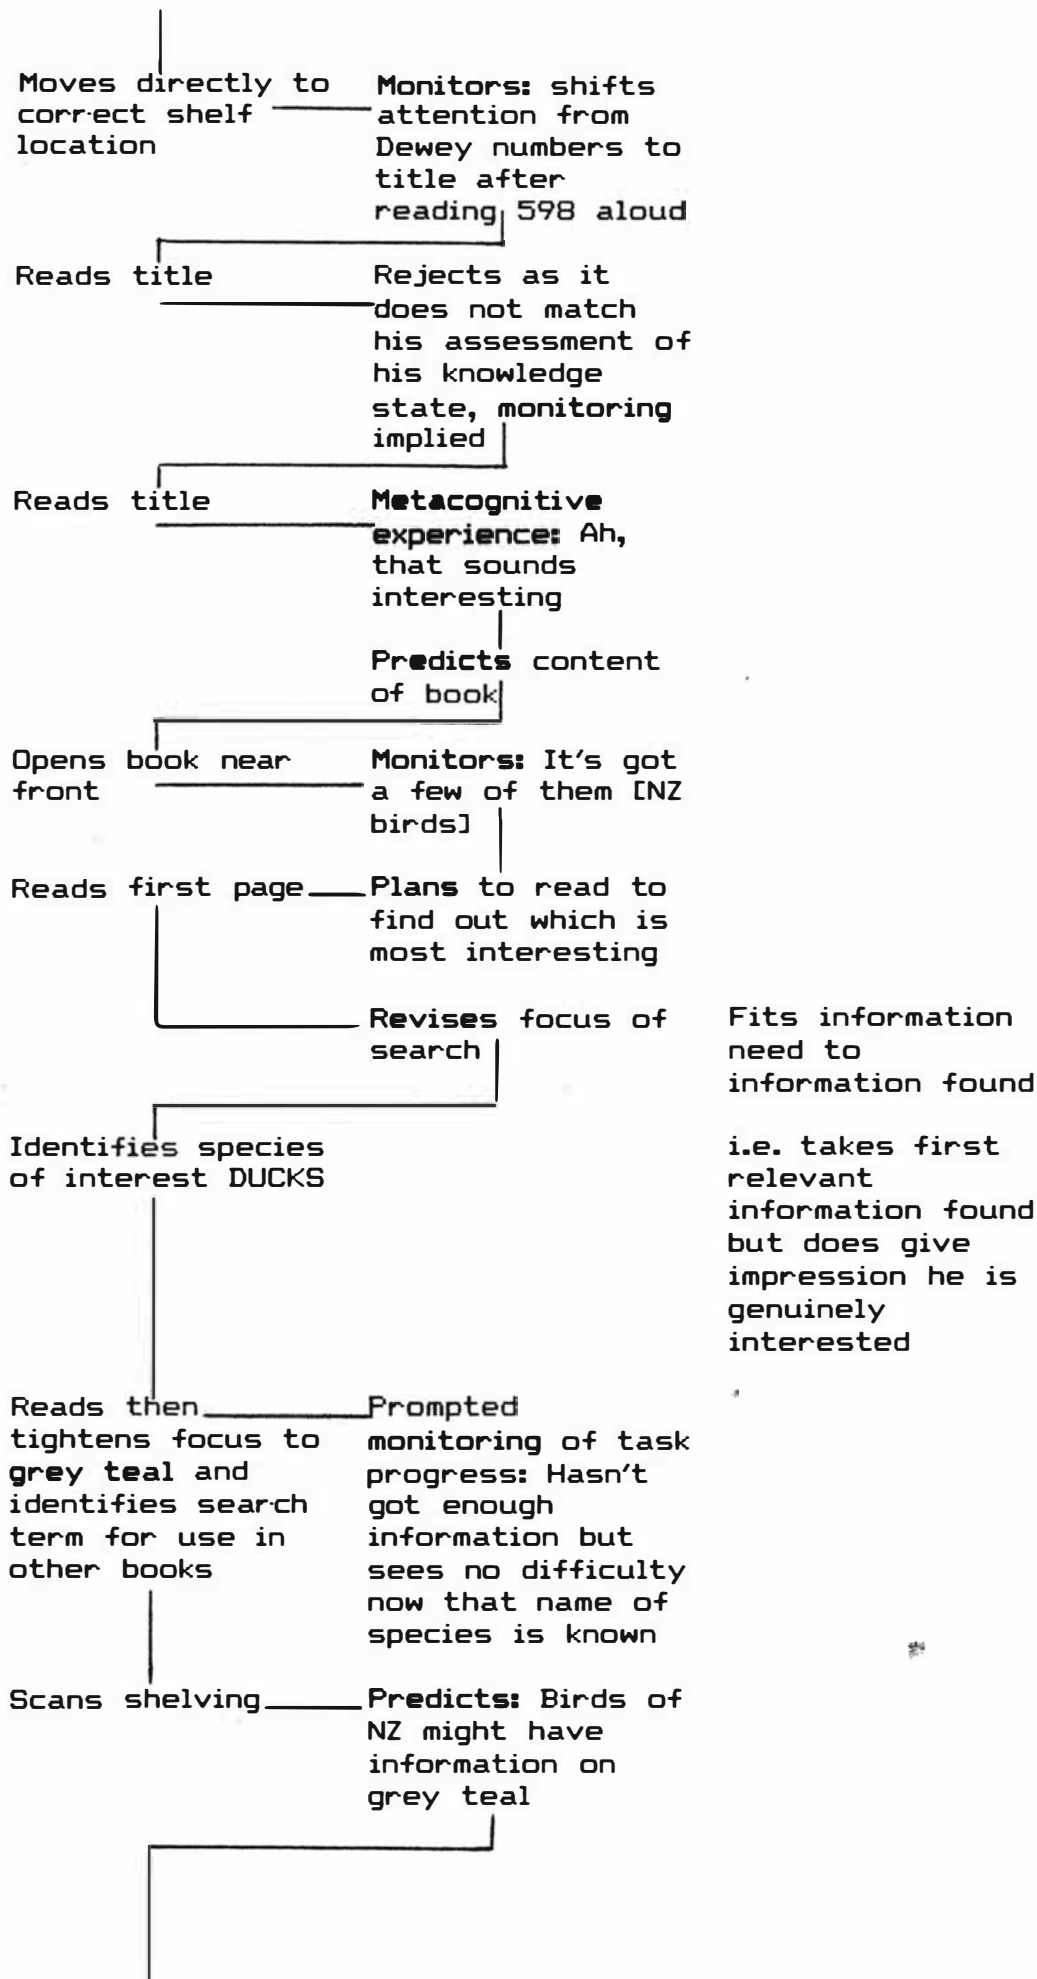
Moves directly to correct shelf location

Monitors: shifts attention from Dewey numbers to title after reading 598 aloud

Reads title

Rejects as it does not match his assessment of his knowledge state, monitoring implied

Reads title

Metacognitive experience: Ah, that sounds interesting

Predicts content of book

Opens book near front

Monitors: It's got a few of them [NZ birds]

Reads first page

Plans to read to find out which is most interesting

Revises focus of search

Fits information need to information found

Identifies species of interest DUCKS

i.e. takes first relevant information found but does give impression he is genuinely interested

Reads then tightens focus to grey teal and identifies search term for use in other books

Prompted monitoring of task progress: Hasn't got enough information but sees no difficulty now that name of species is known

Scans shelving

Predicts: Birds of NZ might have information on grey teal